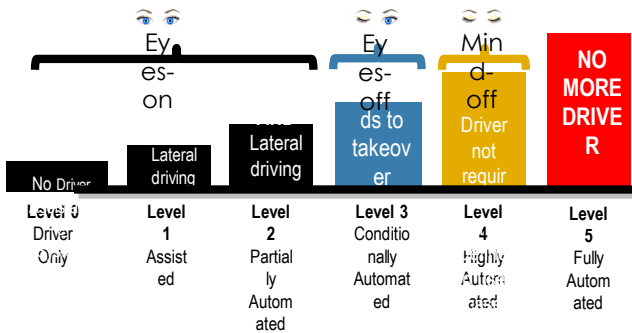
Ey es- on

Ey es- off

Min d- off

NO MORE DRIVE R

No Driver

Lateral driving

Lateral driving

ds to takeov er

Driver not requir

Level 0 Driver Only

Level 1 Assist ed

Level 2 Partial ly Autom ated

Level 3 Conditio nally Automat ed

Level 4 Highly Autom ated

Level 5 Fully Autom ated